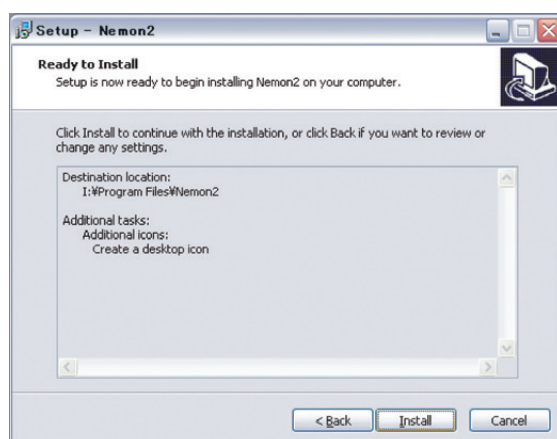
Setup - Nemon2

Ready to Install
Setup is now ready to begin installing Nemon2 on your computer.

Click Install to continue with the installation, or click Back if you want to review or change any settings.

Destination location:
I:¥Program Files¥Nemon2

Additional tasks:
Additional icons:
Create a desktop icon

< Back
Install
Cancel